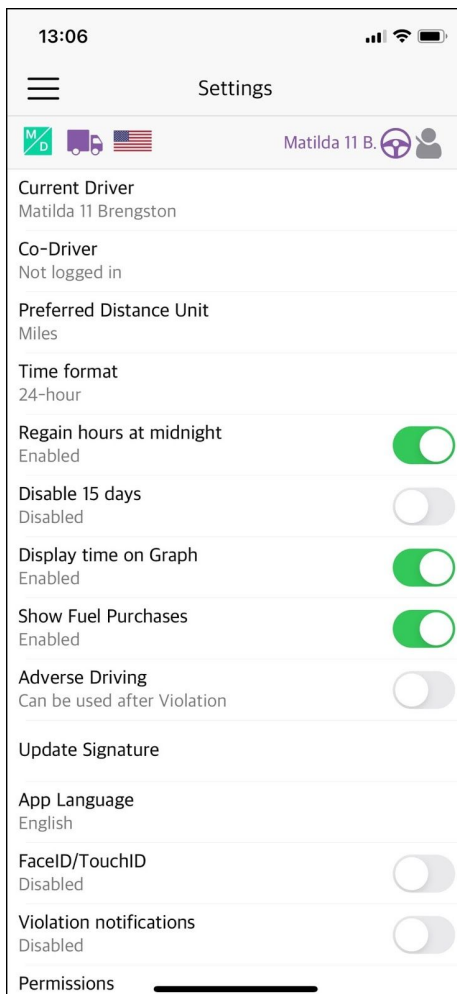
13:06

Settings

M/D

Matilda 11 B.

Current Driver
Matilda 11 Brengston

Co-Driver
Not logged in

Preferred Distance Unit
Miles

Time format
24-hour

Regain hours at midnight
Enabled

Disable 15 days
Disabled

Display time on Graph
Enabled

Show Fuel Purchases
Enabled

Adverse Driving
Can be used after Violation

Update Signature

App Language
English

FaceID/TouchID
Disabled

Violation notifications
Disabled

Permissions